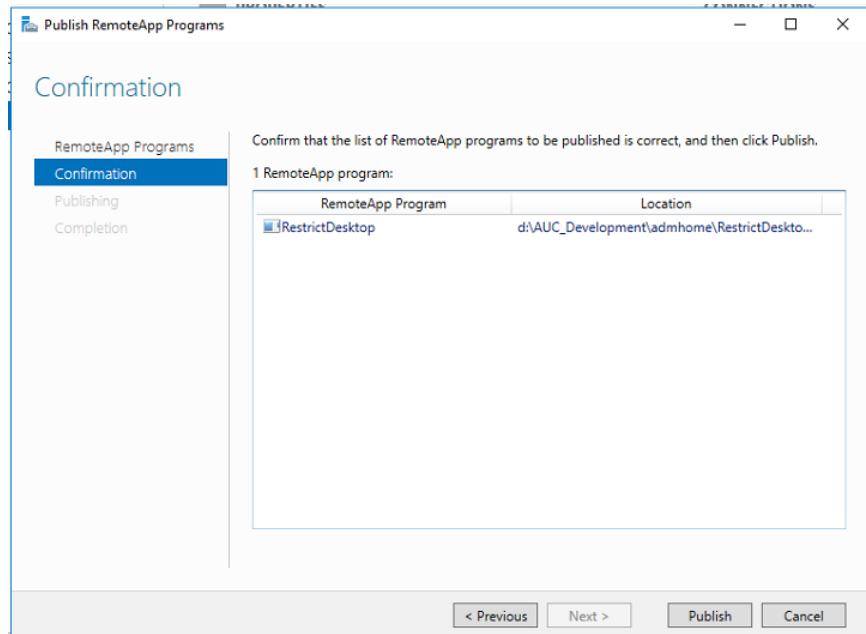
Publish RemoteApp Programs

Confirmation

RemoteApp Programs
Confirmation
Publishing
Completion

Confirm that the list of RemoteApp programs to be published is correct, and then click Publish.

1 RemoteApp program:

| RemoteApp Program | Location |
|---|---|
| RestrictDesktop | d:\AUC_Development\admhome\RestrictDeskto... |

< Previous
Next >
Publish
Cancel